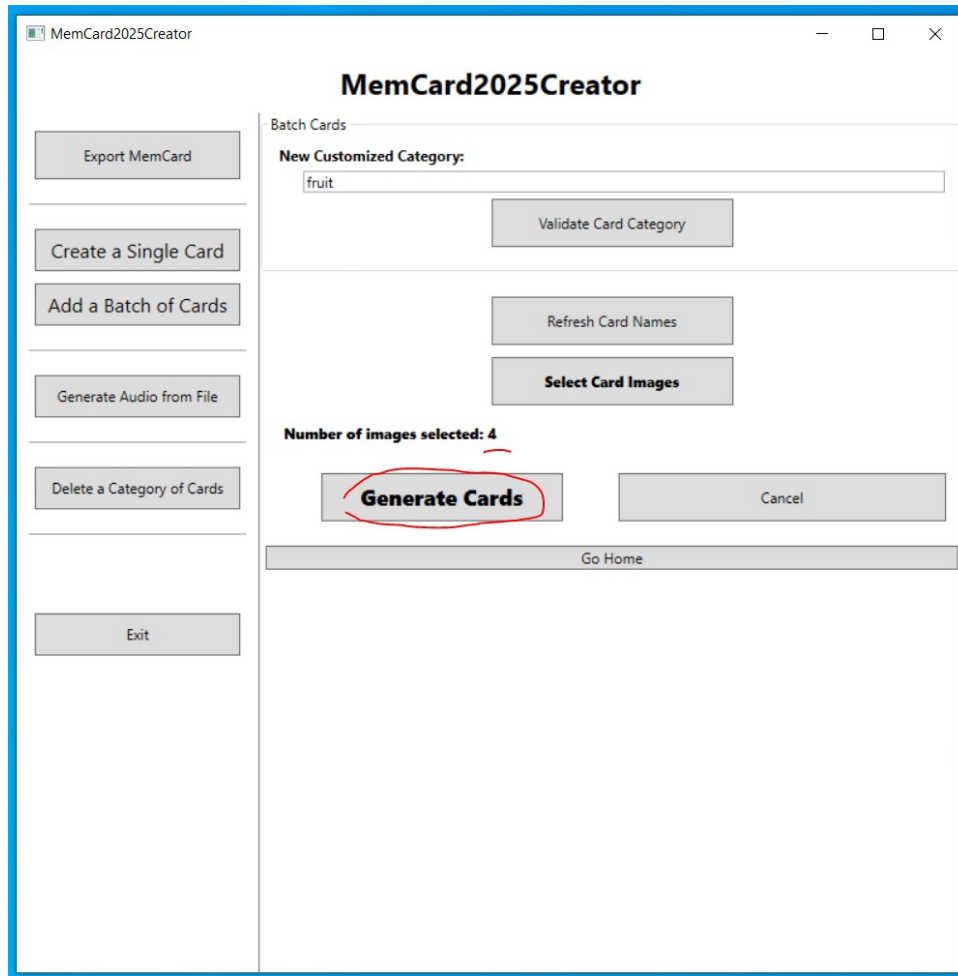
MemCard2025Creator

MemCard2025Creator

Export MemCard

Create a Single Card

Add a Batch of Cards

Generate Audio from File

Delete a Category of Cards

Exit

Batch Cards

New Customized Category:

fruit

Validate Card Category

Refresh Card Names

Select Card Images

Number of images selected: 4

Generate Cards

Cancel

Go Home